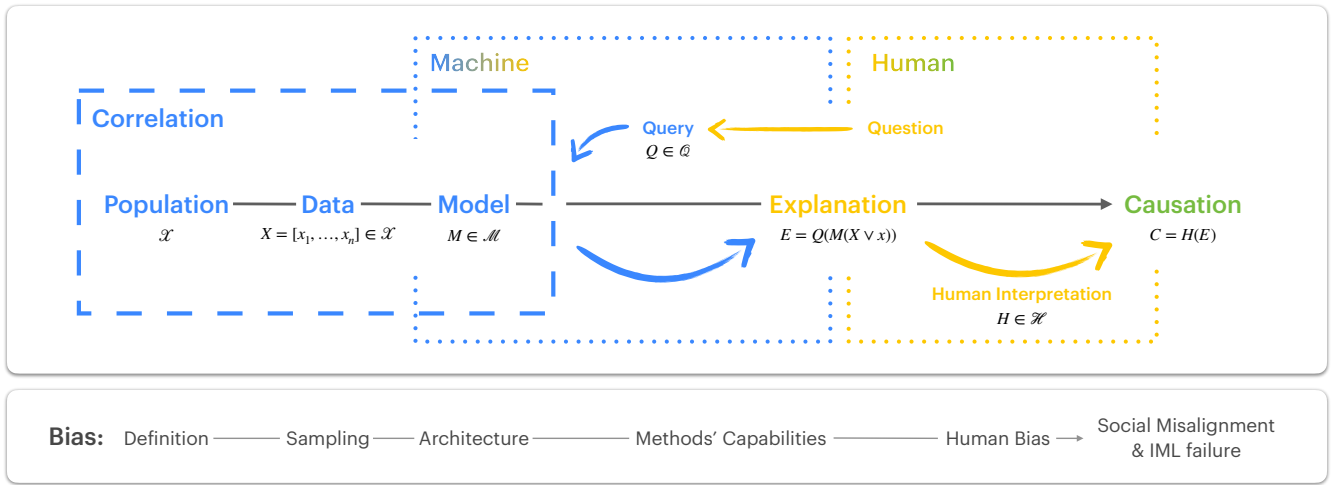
Machine

Human

Correlation

Query
$Q \in \mathcal{Q}$

Question

Population
$\mathcal{X}$

Data
$X = [x_1, \ldots, x_n] \in \mathcal{X}$

Model
$M \in \mathcal{M}$

Explanation
$E = Q(M(X \vee x))$

Causation
$C = H(E)$

Human Interpretation
$H \in \mathcal{H}$

Bias: Definition Sampling Architecture Methods' Capabilities Human Bias Social Misalignment & IML failure